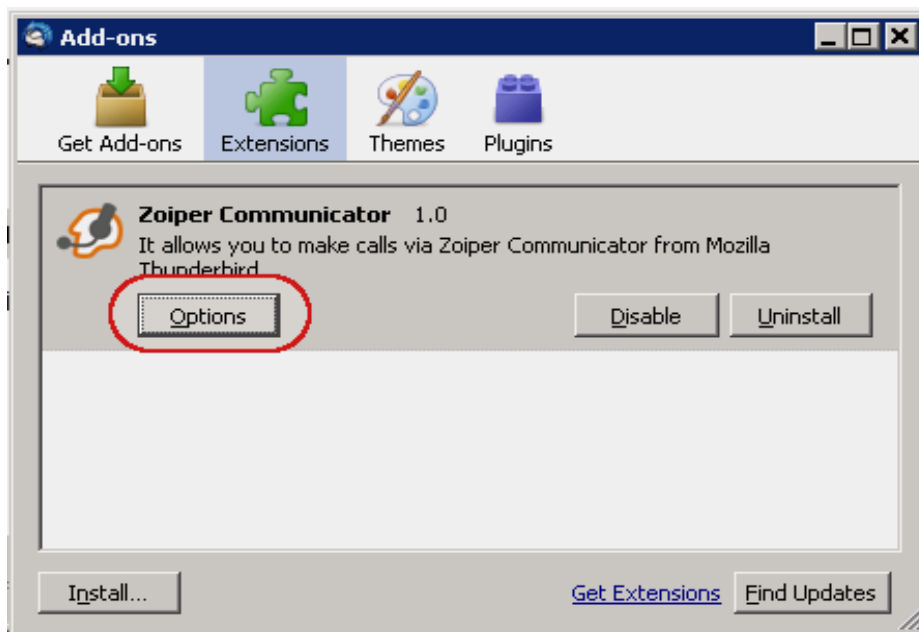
Add-ons

Get Add-ons
Extensions
Themes
Plugins

Zoiper Communicator 1.0
It allows you to make calls via Zoiper Communicator from Mozilla Thunderbird

Options
Disable
Uninstall

Install...
Get Extensions
Find Updates